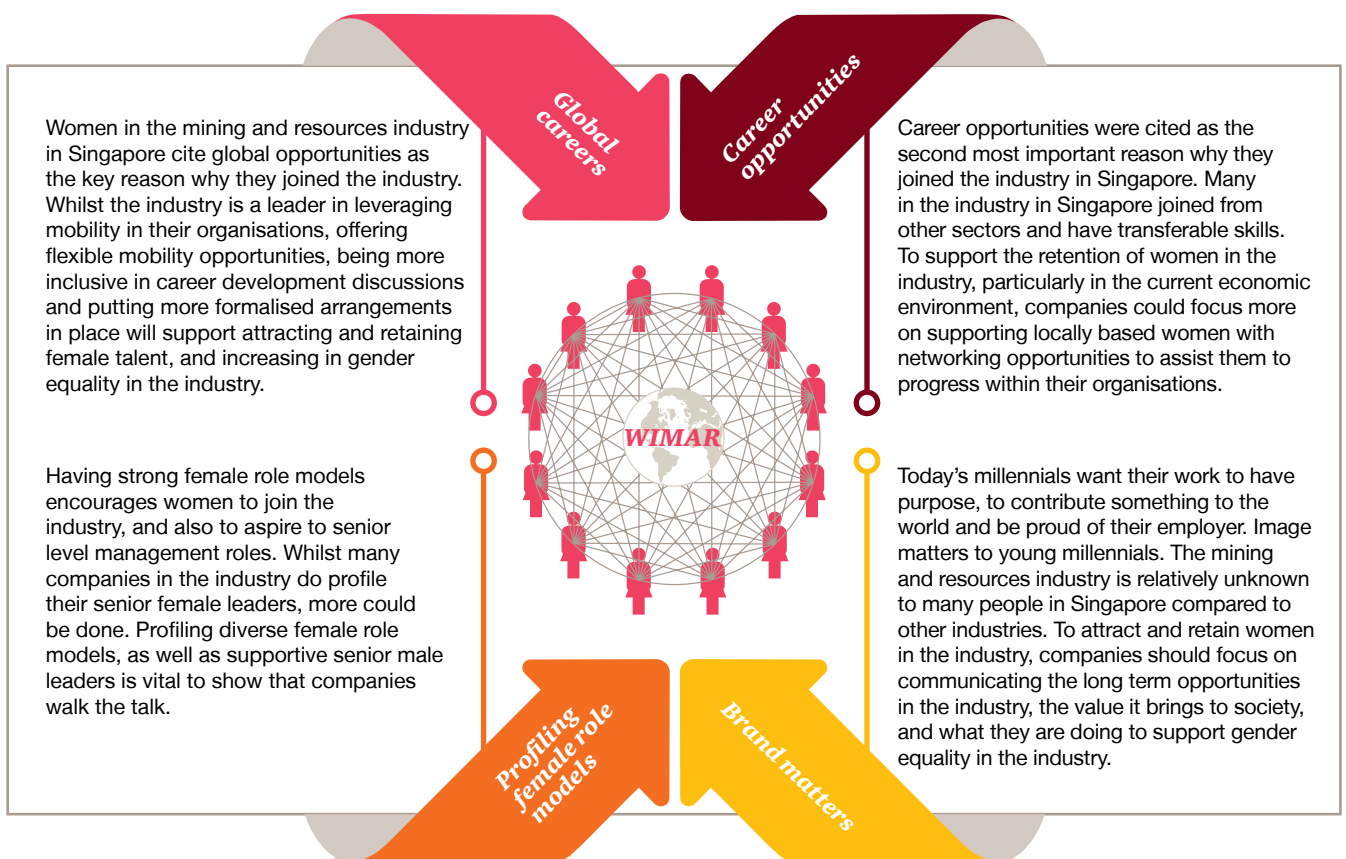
Global careers

Women in the mining and resources industry in Singapore cite global opportunities as the key reason why they joined the industry. Whilst the industry is a leader in leveraging mobility in their organisations, offering flexible mobility opportunities, being more inclusive in career development discussions and putting more formalised arrangements in place will support attracting and retaining female talent, and increasing in gender equality in the industry.

Career opportunities

Career opportunities were cited as the second most important reason why they joined the industry in Singapore. Many in the industry in Singapore joined from other sectors and have transferable skills. To support the retention of women in the industry, particularly in the current economic environment, companies could focus more on supporting locally based women with networking opportunities to assist them to progress within their organisations.

WIMAR

Having strong female role models encourages women to join the industry, and also to aspire to senior level management roles. Whilst many companies in the industry do profile their senior female leaders, more could be done. Profiling diverse female role models, as well as supportive senior male leaders is vital to show that companies walk the talk.

Today's millennials want their work to have purpose, to contribute something to the world and be proud of their employer. Image matters to young millennials. The mining and resources industry is relatively unknown to many people in Singapore compared to other industries. To attract and retain women in the industry, companies should focus on communicating the long term opportunities in the industry, the value it brings to society, and what they are doing to support gender equality in the industry.

Profiling female role models

Brand matters